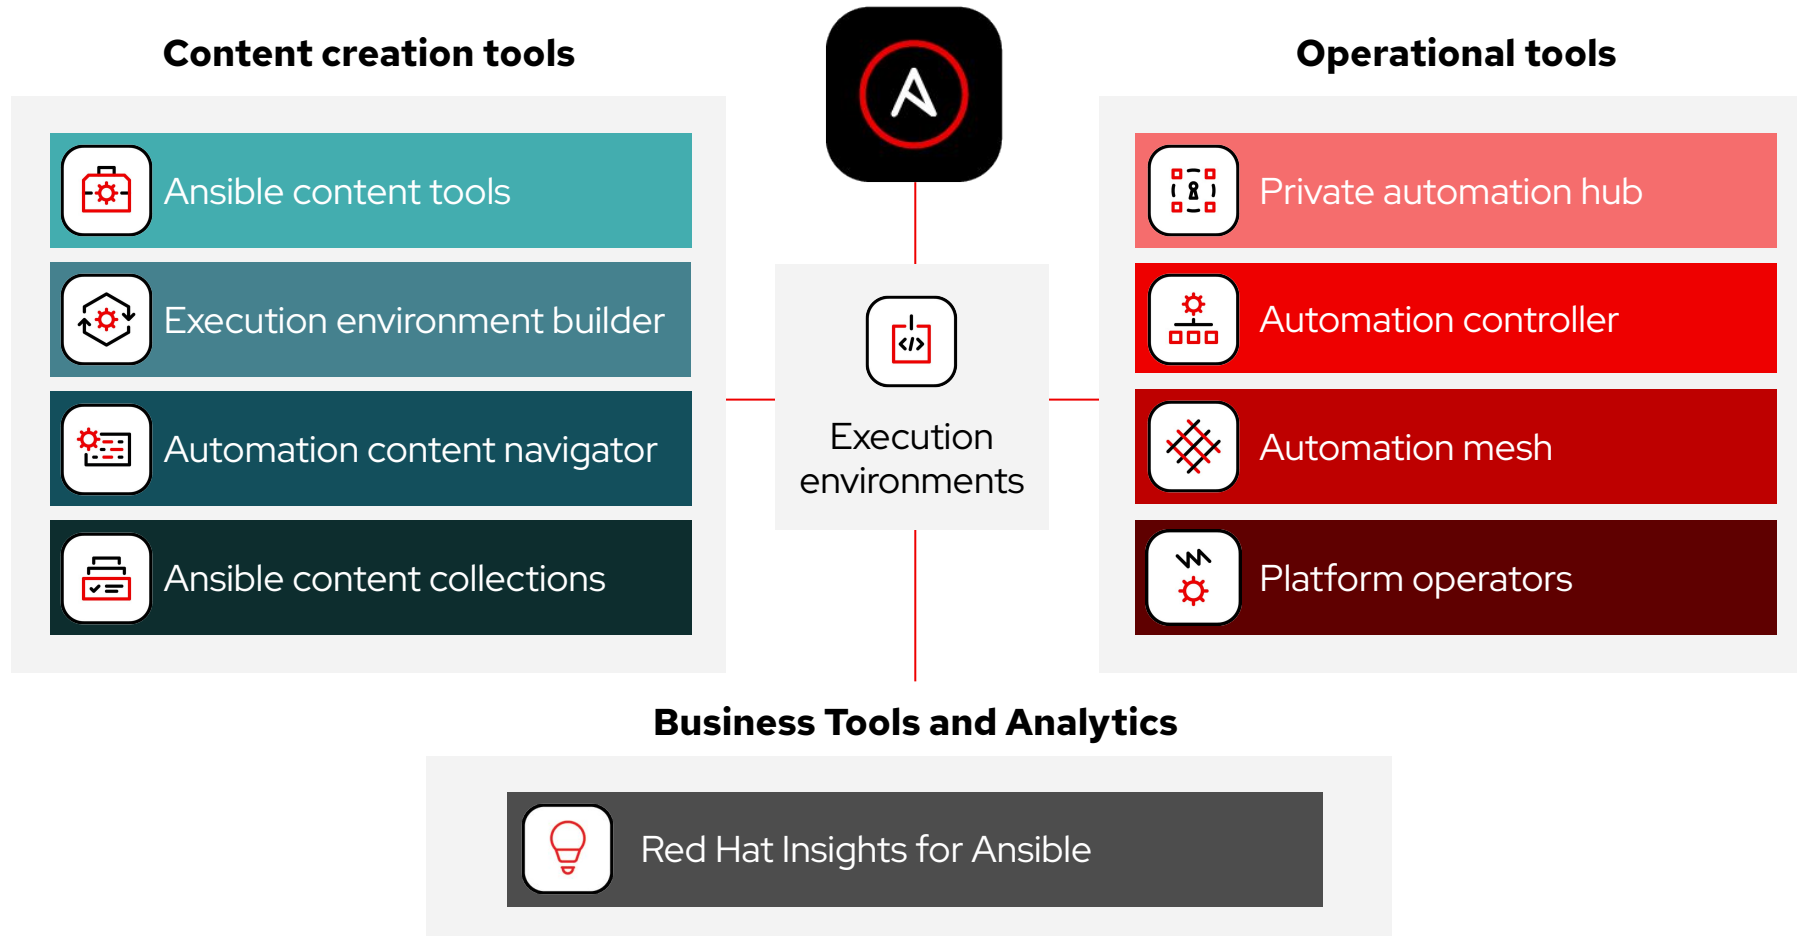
Content creation tools

Ansible content tools

Execution environment builder

Automation content navigator

Ansible content collections

Execution environments

Operational tools

Private automation hub

Automation controller

Automation mesh

Platform operators

Business Tools and Analytics

Red Hat Insights for Ansible